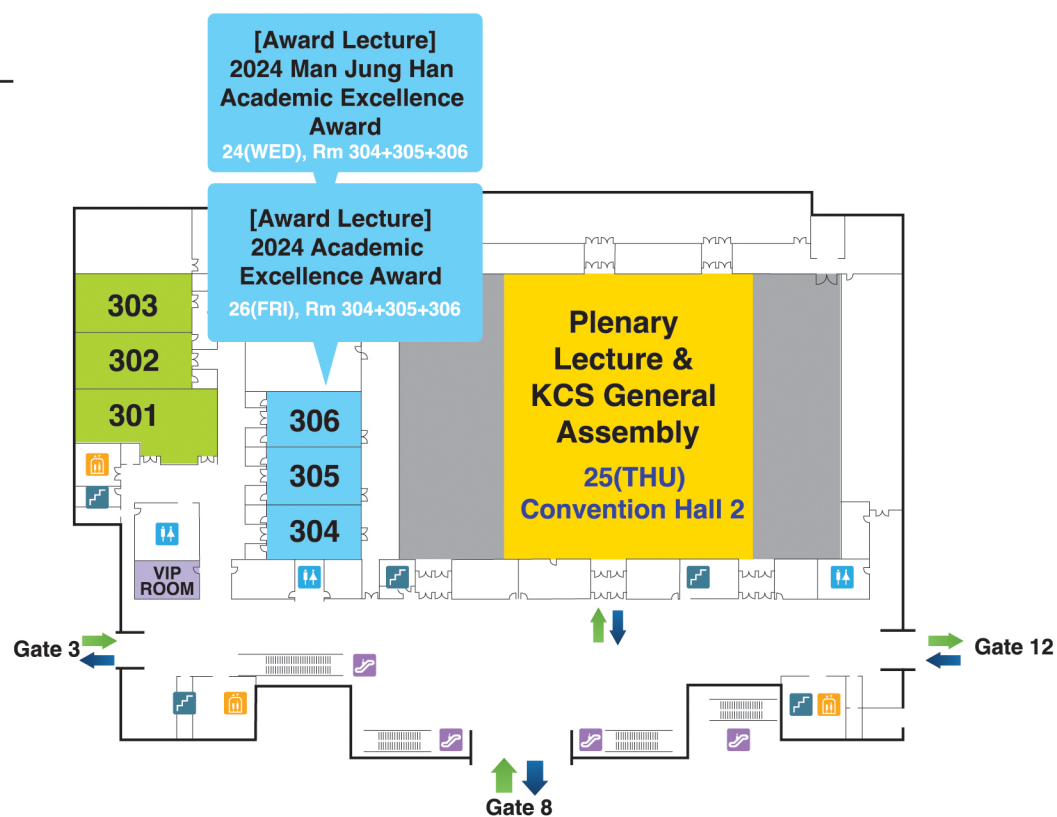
[Award Lecture]
2024 Man Jung Han Academic Excellence Award
24(WED), Rm 304+305+306

[Award Lecture]
2024 Academic Excellence Award
26(FRI), Rm 304+305+306

303
302
301
306
305
304
VIP ROOM

Plenary Lecture & KCS General Assembly
25(THU)
Convention Hall 2

Gate 3
Gate 12
Gate 8